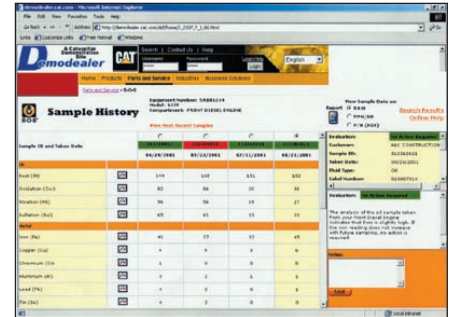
Demodealer.cat.com - Microsoft Internet Explorer

File Edit View Favorites Tools Help

Address http://demodealer.cat.com/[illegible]

Demodealer

Search | Contact Us | Help

English

Home Products Parts and Service Industries Business Solutions

Sample History

Equipment Number: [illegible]
Model: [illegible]
Compartment: FRONT DIESEL ENGINE

View Most Recent Samples

View Sample Data as:
Report
PPM/NR
P/R (SOS)

Search Results
Online Help

| Sample ID and Taken Date | | 04/26/2001 | 05/23/2001 | 07/21/2001 | 08/21/2001 |
|---|---|---|---|---|---|
| IR | | | | | |
| Soot (St) | | 144 | 145 | 151 | 155 |
| Oxidation (Ox) | | 82 | 86 | 35 | 30 |
| Nitration (Nit) | | 56 | 56 | 19 | 17 |
| Sulfation (Sul) | | 65 | 61 | 33 | 23 |
| Metal | | | | | |
| Iron (Fe) | | 41 | 37 | 33 | 45 |
| Copper (Cu) | | 4 | 4 | 4 | 6 |
| Chromium (Cr) | | 1 | 0 | 0 | 1 |
| Aluminum (Al) | | 3 | 3 | 1 | 3 |
| Lead (Pb) | | 4 | 3 | 3 | 4 |
| Tin (Sn) | | 0 | 0 | 0 | 0 |

Evaluation: No Action Required
Customer: ABC CONSTRUCTION
Sample ID:
Taken Date: 08/21/2001
Fluid Type: Oil
Label Number:

Evaluation: No Action Required

The analysis of the oil sample taken from your Front Diesel Engine indicates that there is slightly high. If the iron reading does not increase with future sampling, no action is required.

Notes:

Local intranet